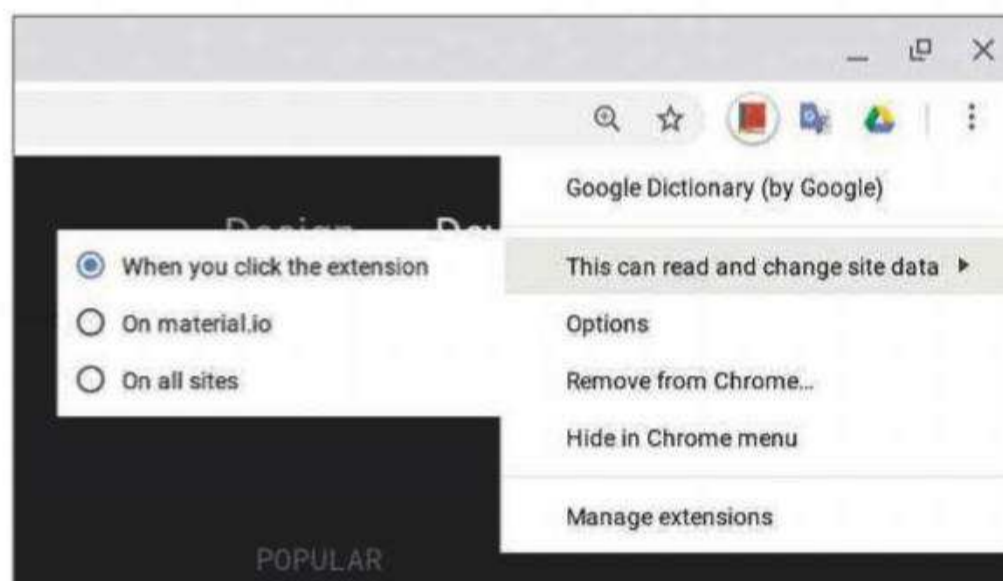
Google Dictionary (by Google)

When you click the extension

On material.io

On all sites

This can read and change site data ▸

Options

Remove from Chrome...

Hide in Chrome menu

Manage extensions

POPULAR